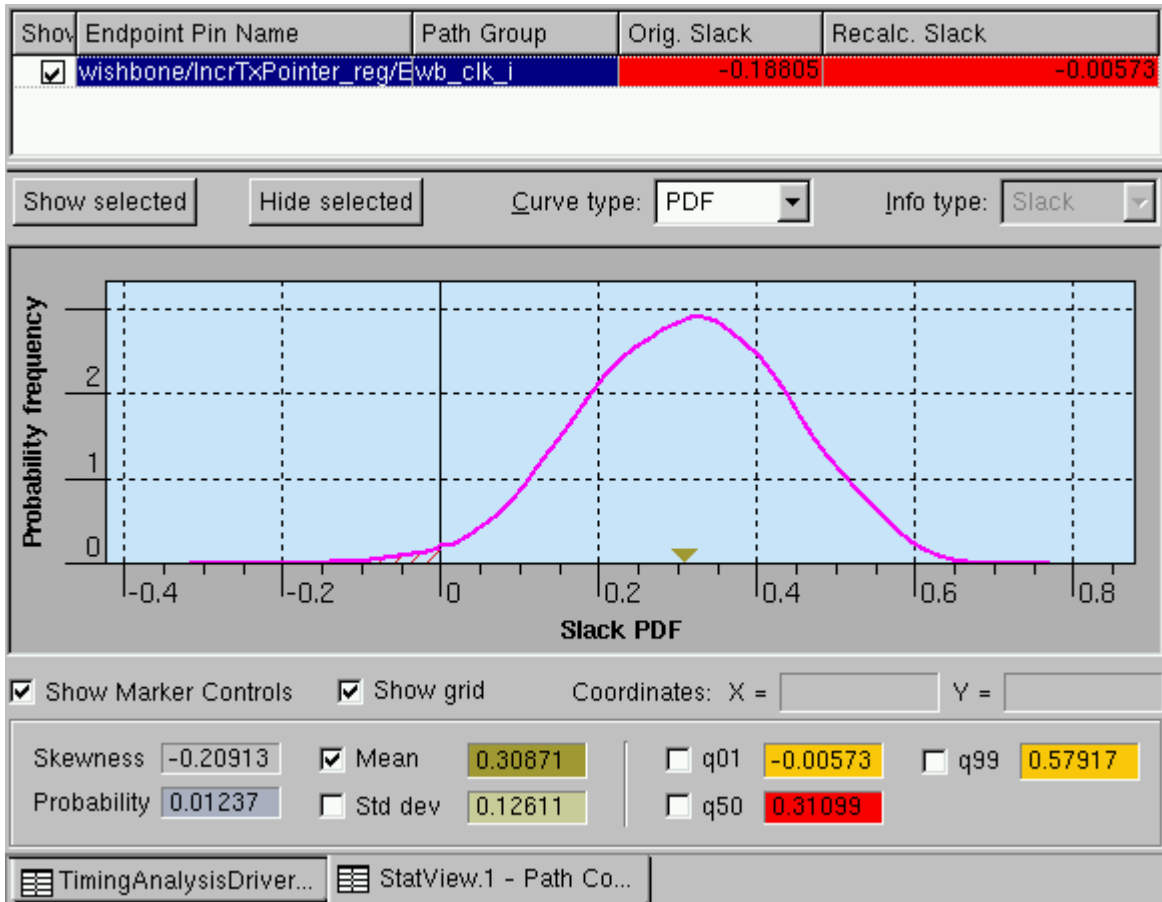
| Show | Endpoint Pin Name | Path Group | Orig. Slack | Recalc. Slack |
|---|---|---|---|---|
| ☑ | wishbone/IncrTxPointer_reg/E | wb_clk_i | -0.18805 | -0.00573 |

Show selected
Hide selected
Curve type: PDF
Info type: Slack

Probability frequency
2
1
0
-0.4
-0.2
0
0.2
0.4
0.6
0.8
Slack PDF

☑ Show Marker Controls
☑ Show grid
Coordinates: X =
Y =

Skewness -0.20913
Probability 0.01237
☑ Mean 0.30871
☐ Std dev 0.12611
☐ q01 -0.00573
☐ q50 0.31099
☐ q99 0.57917

TimingAnalysisDriver...
StatView.1 - Path Co...